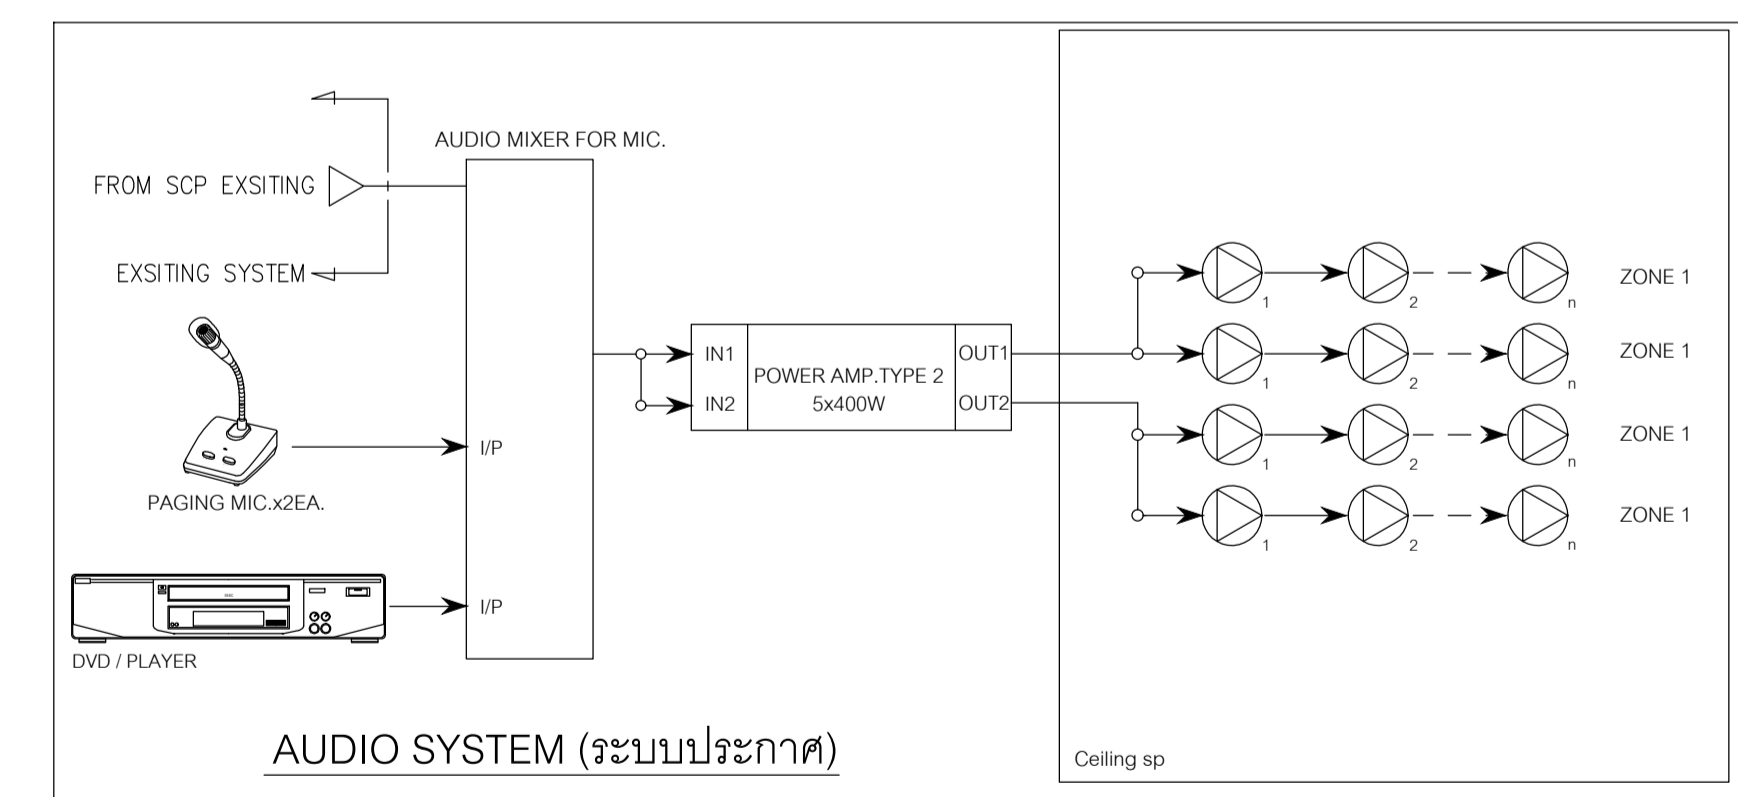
AUDIO MIXER FOR MIC.

FROM SCP EXSITING

EXSITING SYSTEM

I/P

PAGING MIC.x2EA.

I/P

DVD / PLAYER

IN1

IN2

POWER AMP.TYPE 2
5x400W

OUT1

OUT2

1 2 n ZONE 1

1 2 n ZONE 1

1 2 n ZONE 1

1 2 n ZONE 1

AUDIO SYSTEM (ระบบประกาศ)

Ceiling sp